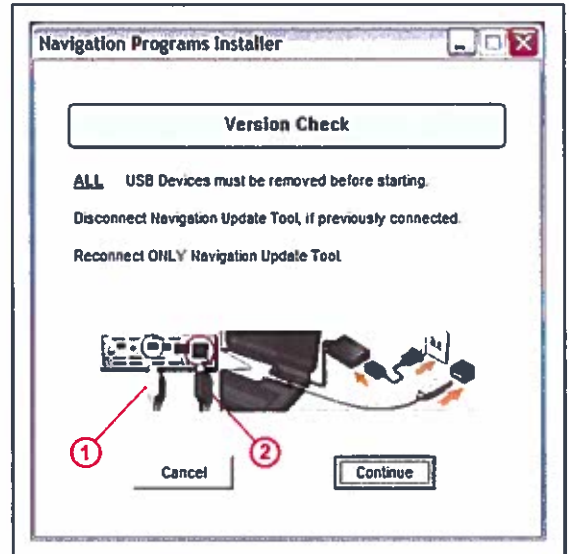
Navigation Programs Installer

Version Check

ALL USB Devices must be removed before starting.

Disconnect Navigation Update Tool, if previously connected.

Reconnect ONLY Navigation Update Tool.

1

2

Cancel

Continue